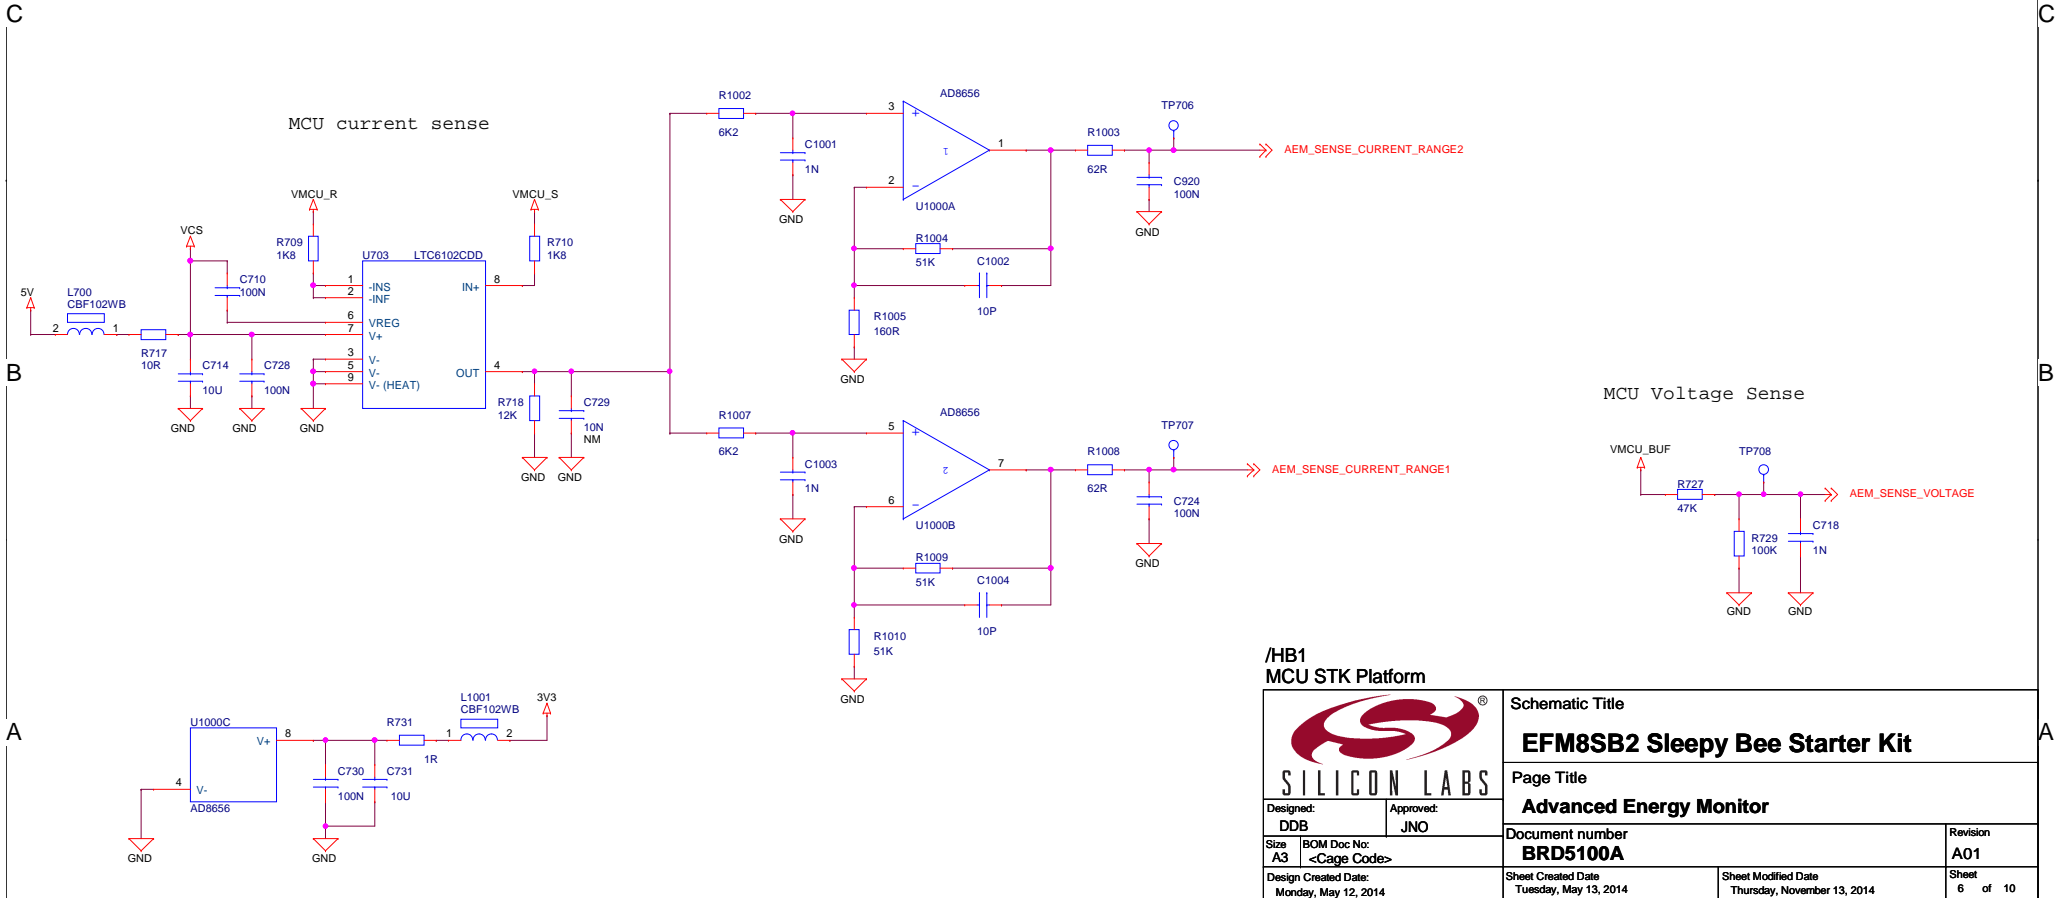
C
C
MCU current sense

R1002
6K2
C1001
1N
GND
3
2
+
-
AD8656
U1000A
1
R1003
62R
TP706
AEM_SENSE_CURRENT_RANGE2
C920
100N
GND
R1004
51K
C1002
10P
R1005
160R
GND

VMCU_R
R709
1K8
VMCU_S
R710
1K8
VCS
C710
100N
U703
LTC6102CDD
1
2
-INS
-INF
IN+
8
6
VREG
7
V+
3
5
9
V-
V-
V- (HEAT)
OUT
4
5V
L700
CBF102WB
2
1
R717
10R
C714
10U
C728
100N
GND
GND
GND
R718
12K
C729
10N
NM
GND
GND

B
B

R1007
6K2
C1003
1N
GND
5
6
AD8656
U1000B
7
R1008
62R
TP707
AEM_SENSE_CURRENT_RANGE1
C724
100N
GND
R1009
51K
C1004
10P
R1010
51K
GND

MCU Voltage Sense
VMCU_BUF
R727
47K
TP708
AEM_SENSE_VOLTAGE
C718
1N
R729
100K
GND
GND

A
A

U1000C
V+
8
4
V-
AD8656
GND
R731
1R
L1001
CBF102WB
1
2
3V3
C730
100N
C731
10U
GND

/HB1
MCU STK Platform
®
SILICON LABS
Schematic Title
EFM8SB2 Sleepy Bee Starter Kit
Page Title
Advanced Energy Monitor
Designed:
DDB
Approved:
JNO
Document number
BRD5100A
Revision
A01
Size
A3
BOM Doc No:
<Cage Code>
Design Created Date:
Monday, May 12, 2014
Sheet Created Date
Tuesday, May 13, 2014
Sheet Modified Date
Thursday, November 13, 2014
Sheet
6 of 10